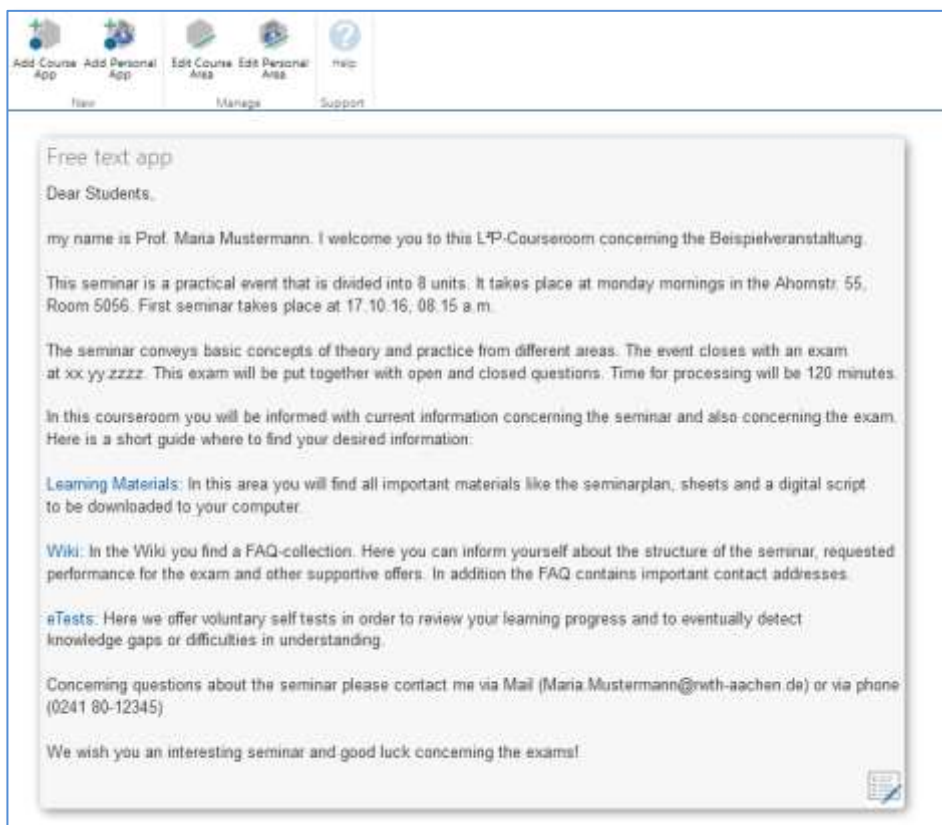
Add Course App | Add Personal App | Edit Course Area | Edit Personal Area | Help

New | Manage | Support

Free text app

Dear Students,

my name is Prof. Maria Mustermann. I welcome you to this L²P-Courseroom concerning the Beispielveranstaltung.

This seminar is a practical event that is divided into 8 units. It takes place at monday mornings in the Ahornstr. 55, Room 5056. First seminar takes place at 17.10.16, 08.15 a.m.

The seminar conveys basic concepts of theory and practice from different areas. The event closes with an exam at xx.yy.zzzz. This exam will be put together with open and closed questions. Time for processing will be 120 minutes.

In this courseroom you will be informed with current information concerning the seminar and also concerning the exam. Here is a short guide where to find your desired information:

Learning Materials: In this area you will find all important materials like the seminarplan, sheets and a digital script to be downloaded to your computer.

Wiki: In the Wiki you find a FAQ-collection. Here you can inform yourself about the structure of the seminar, requested performance for the exam and other supportive offers. In addition the FAQ contains important contact addresses.

eTests: Here we offer voluntary self tests in order to review your learning progress and to eventually detect knowledge gaps or difficulties in understanding.

Concerning questions about the seminar please contact me via Mail (Maria.Mustermann@rwth-aachen.de) or via phone (0241 80-12345)

We wish you an interesting seminar and good luck concerning the exams!